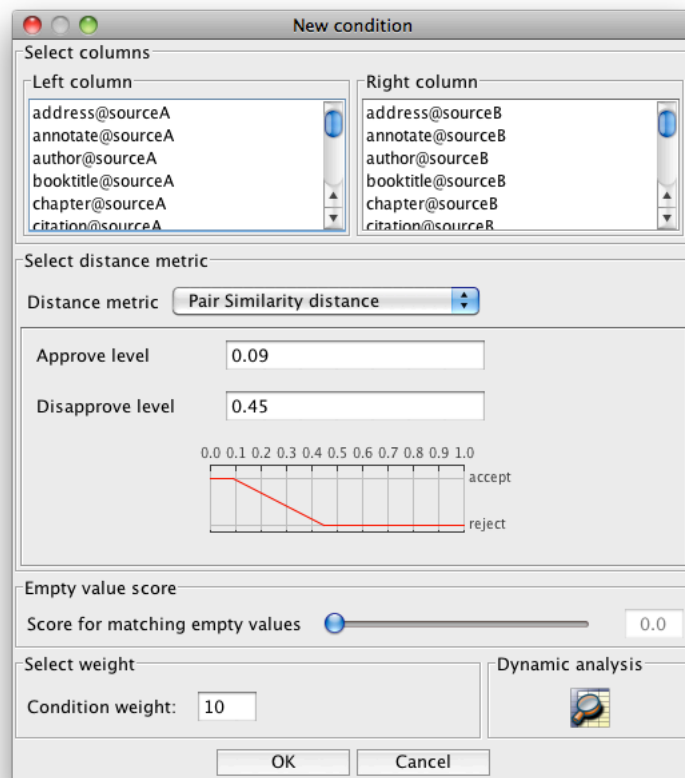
New condition

Select columns

Left column
address@sourceA
annotate@sourceA
author@sourceA
booktitle@sourceA
chapter@sourceA
citation@sourceA

Right column
address@sourceB
annotate@sourceB
author@sourceB
booktitle@sourceB
chapter@sourceB
citation@sourceB

Select distance metric

Distance metric Pair Similarity distance

Approve level 0.09

Disapprove level 0.45

0.0 0.1 0.2 0.3 0.4 0.5 0.6 0.7 0.8 0.9 1.0
accept
reject

Empty value score

Score for matching empty values 0.0

Select weight

Condition weight: 10

Dynamic analysis

OK Cancel